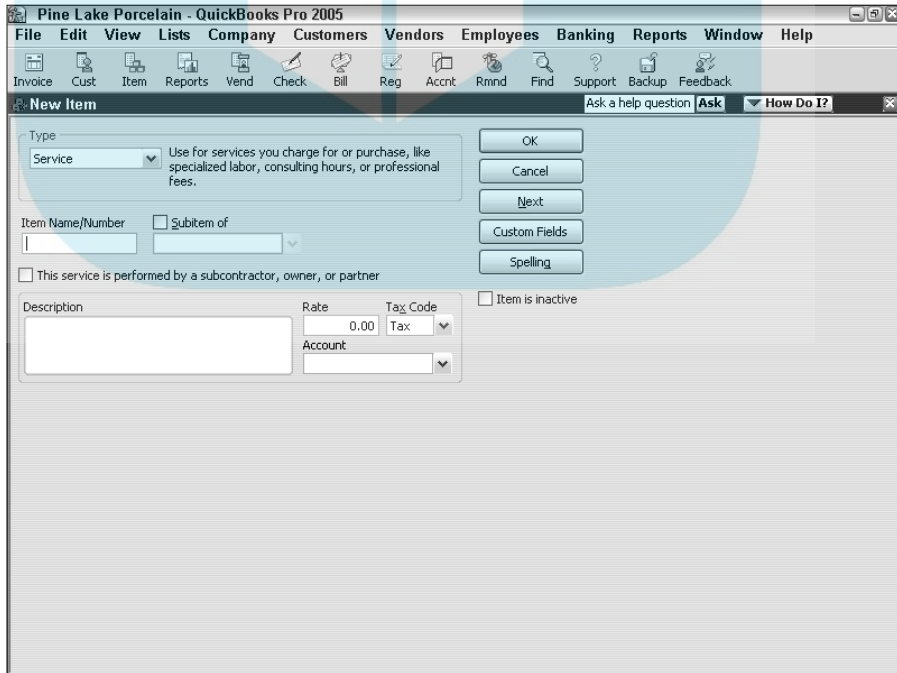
Pine Lake Porcelain - QuickBooks Pro 2005

File Edit View Lists Company Customers Vendors Employees Banking Reports Window Help

Invoice Cust Item Reports Vend Check Bill Reg Accnt Rmnd Find Support Backup Feedback

New Item

Ask a help question Ask

How Do I?

Type

Service

Use for services you charge for or purchase, like specialized labor, consulting hours, or professional fees.

OK

Cancel

Next

Custom Fields

Spelling

Item Name/Number

Subitem of

This service is performed by a subcontractor, owner, or partner

Item is inactive

Description

Rate

0.00

Tax Code

Tax

Account